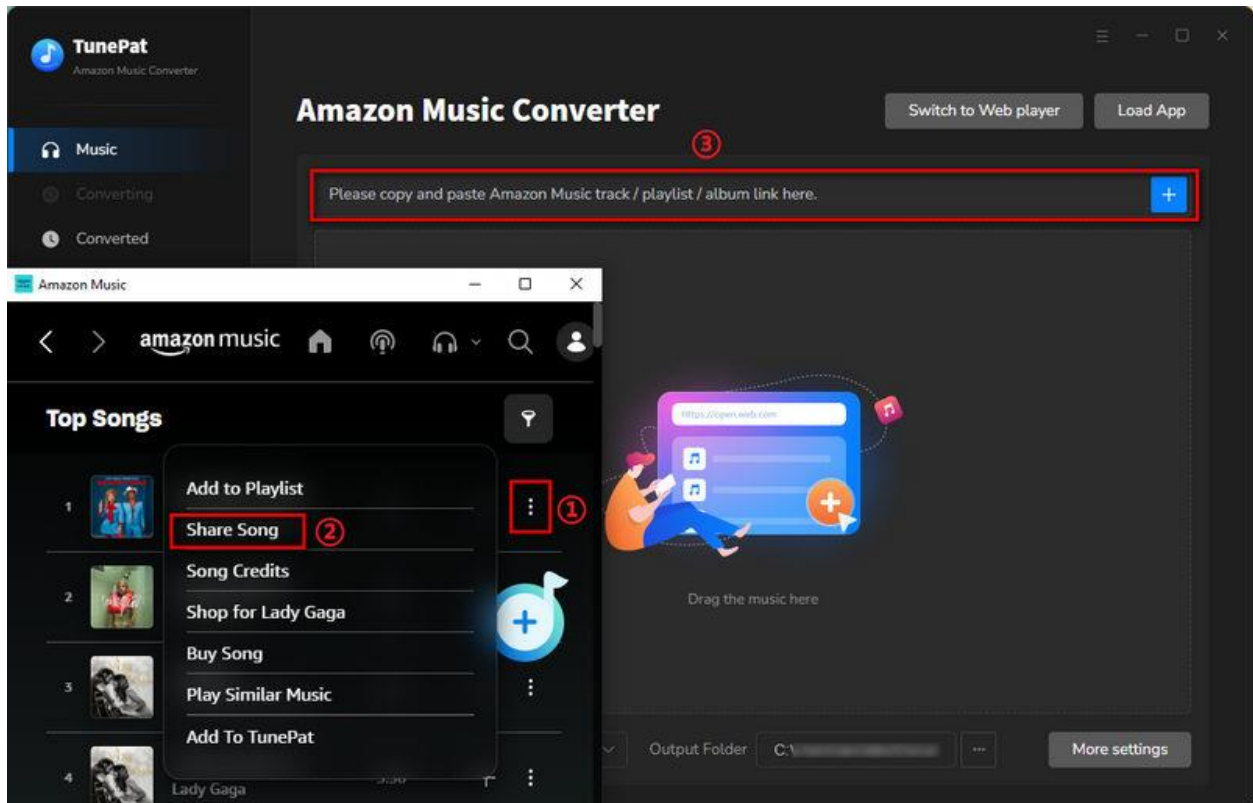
TunePat
Amazon Music Converter

Music
Converting
Converted

Amazon Music Converter

Switch to Web player
Load App

③

Please copy and paste Amazon Music track / playlist / album link here.
+

Amazon Music

amazon music

Top Songs

1
2
3
4

Add to Playlist
Share Song ②
Song Credits
Shop for Lady Gaga
Buy Song
Play Similar Music
Add To TunePat

①

https://open.web.com

Drag the music here

Lady Gaga
3:50

Output Folder
C:\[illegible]
···
More settings